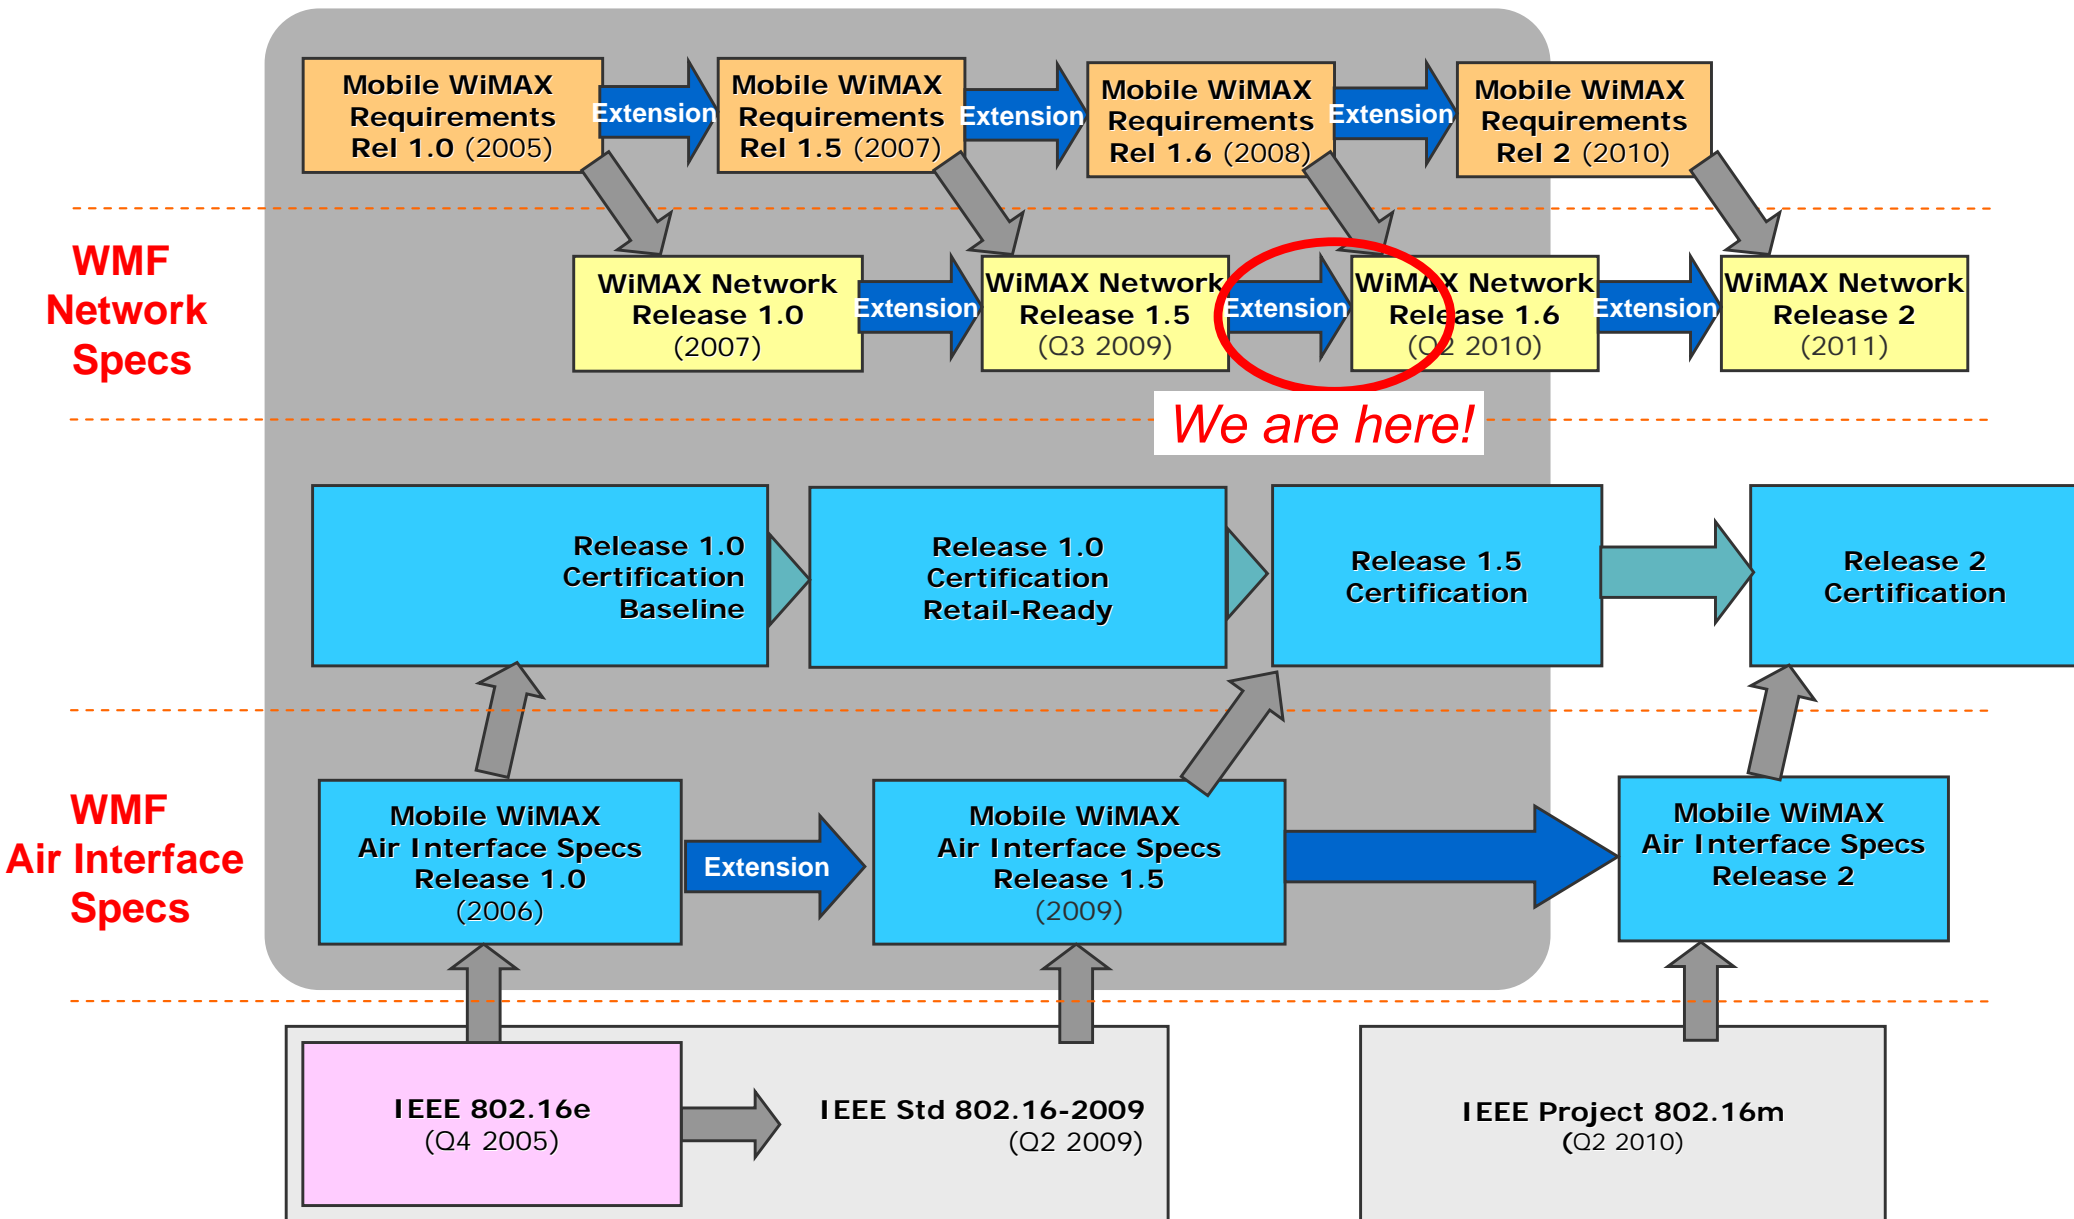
Mobile WiMAX Requirements Rel 1.0 (2005)

Extension

Mobile WiMAX Requirements Rel 1.5 (2007)

Extension

Mobile WiMAX Requirements Rel 1.6 (2008)

Extension

Mobile WiMAX Requirements Rel 2 (2010)

WMF Network Specs

WiMAX Network Release 1.0 (2007)

Extension

WiMAX Network Release 1.5 (Q3 2009)

Extension

WiMAX Network Release 1.6 (Q2 2010)

Extension

WiMAX Network Release 2 (2011)

We are here!

Release 1.0 Certification Baseline

Release 1.0 Certification Retail-Ready

Release 1.5 Certification

Release 2 Certification

WMF Air Interface Specs

Mobile WiMAX Air Interface Specs Release 1.0 (2006)

Extension

Mobile WiMAX Air Interface Specs Release 1.5 (2009)

Mobile WiMAX Air Interface Specs Release 2

IEEE 802.16e (Q4 2005)

IEEE Std 802.16-2009 (Q2 2009)

IEEE Project 802.16m (Q2 2010)